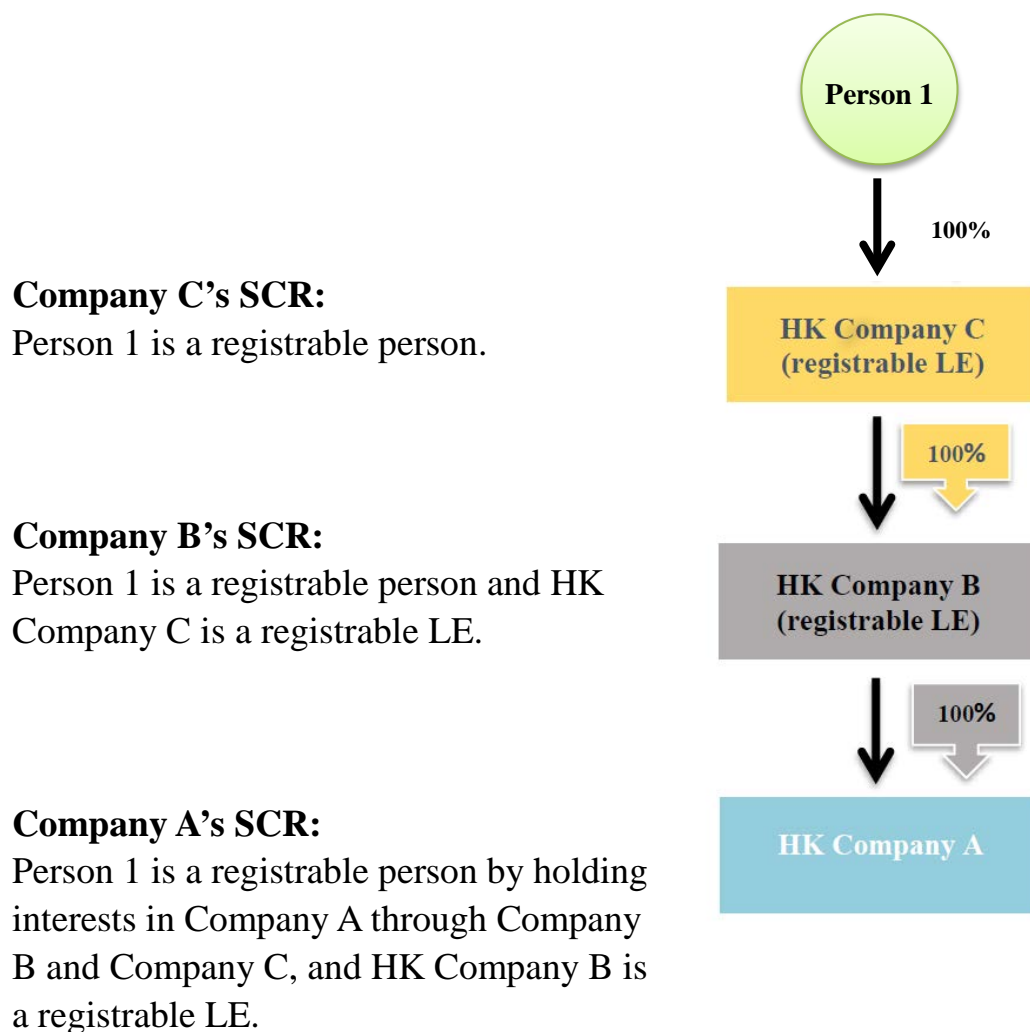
Person 1

100%

Company C's SCR:
Person 1 is a registrable person.

HK Company C (registrable LE)

100%

Company B's SCR:
Person 1 is a registrable person and HK Company C is a registrable LE.

HK Company B (registrable LE)

100%

Company A's SCR:
Person 1 is a registrable person by holding interests in Company A through Company B and Company C, and HK Company B is a registrable LE.

HK Company A